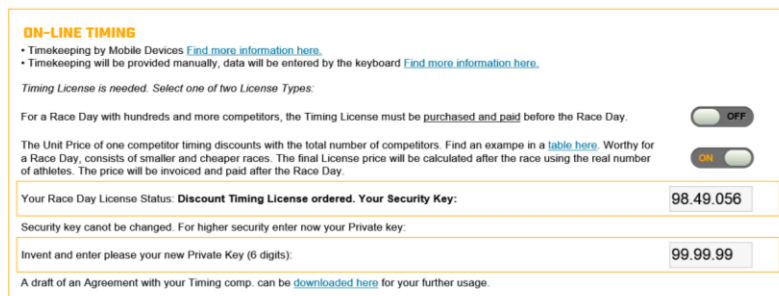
ON-LINE TIMING

• Timekeeping by Mobile Devices Find more information here.
• Timekeeping will be provided manually, data will be entered by the keyboard Find more information here.

Timing License is needed. Select one of two License Types:

For a Race Day with hundreds and more competitors, the Timing License must be purchased and paid before the Race Day.

OFF

The Unit Price of one competitor timing discounts with the total number of competitors. Find an exampe in a table here. Worthy for a Race Day, consists of smaller and cheaper races. The final License price will be calculated after the race using the real number of athletes. The price will be invoiced and paid after the Race Day.

ON

Your Race Day License Status: Discount Timing License ordered. Your Security Key:

98.49.056

Security key canot be changed. For higher security enter now your Private key:

Invent and enter please your new Private Key (6 digits):

99.99.99

A draft of an Agreement with your Timing comp. can be downloaded here for your further usage.